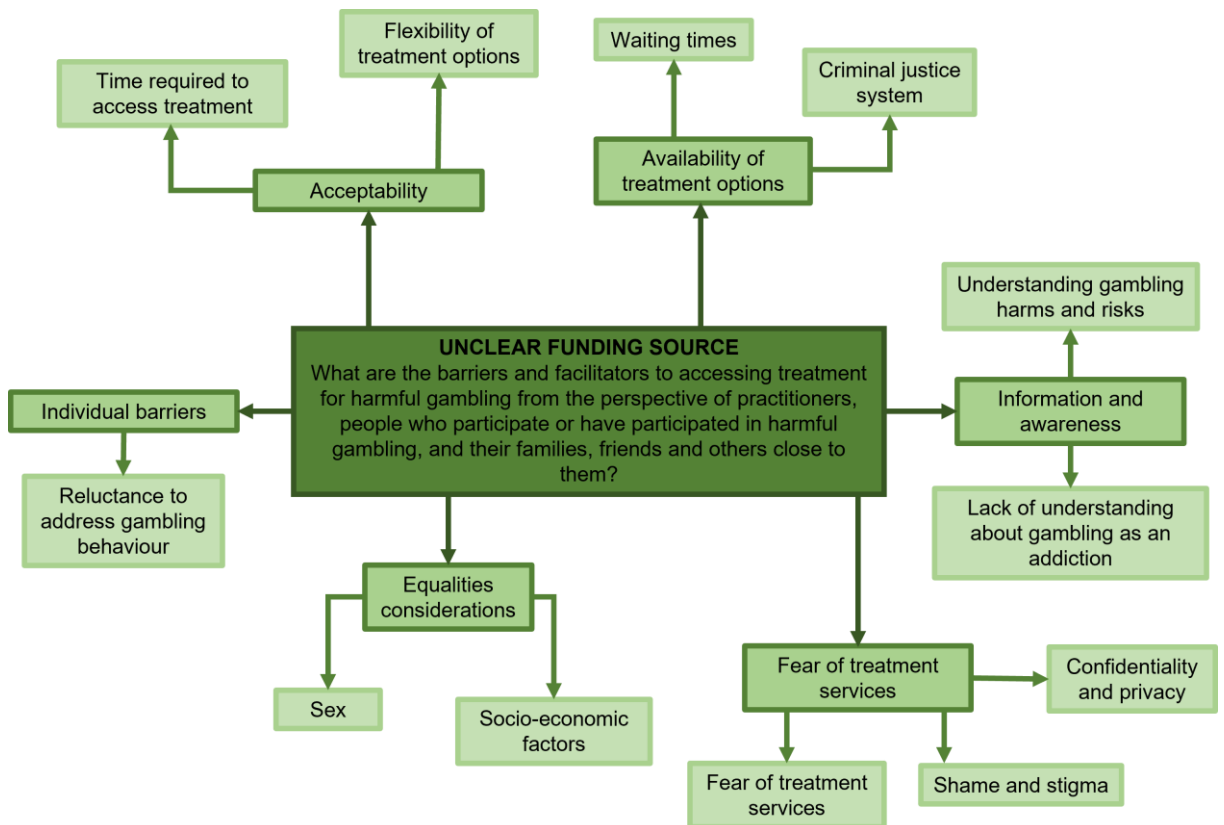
UNCLEAR FUNDING SOURCE
What are the barriers and facilitators to accessing treatment for harmful gambling from the perspective of practitioners, people who participate or have participated in harmful gambling, and their families, friends and others close to them?

Acceptability

Time required to access treatment

Flexibility of treatment options

Availability of treatment options

Waiting times

Criminal justice system

Information and awareness

Understanding gambling harms and risks

Lack of understanding about gambling as an addiction

Individual barriers

Reluctance to address gambling behaviour

Equalities considerations

Sex

Socio-economic factors

Fear of treatment services

Confidentiality and privacy

Fear of treatment services

Shame and stigma